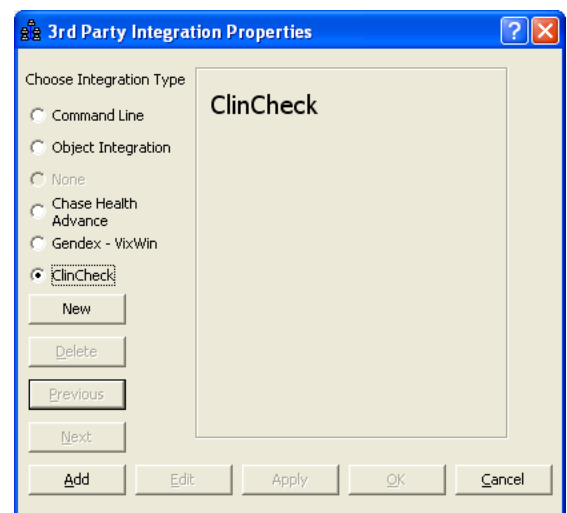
3rd Party Integration Properties

Choose Integration Type

Command Line

Object Integration

None

Chase Health Advance

Gendex - VixWin

ClinCheck

New

Delete

Previous

Next

ClinCheck

Add

Edit

Apply

OK

Cancel